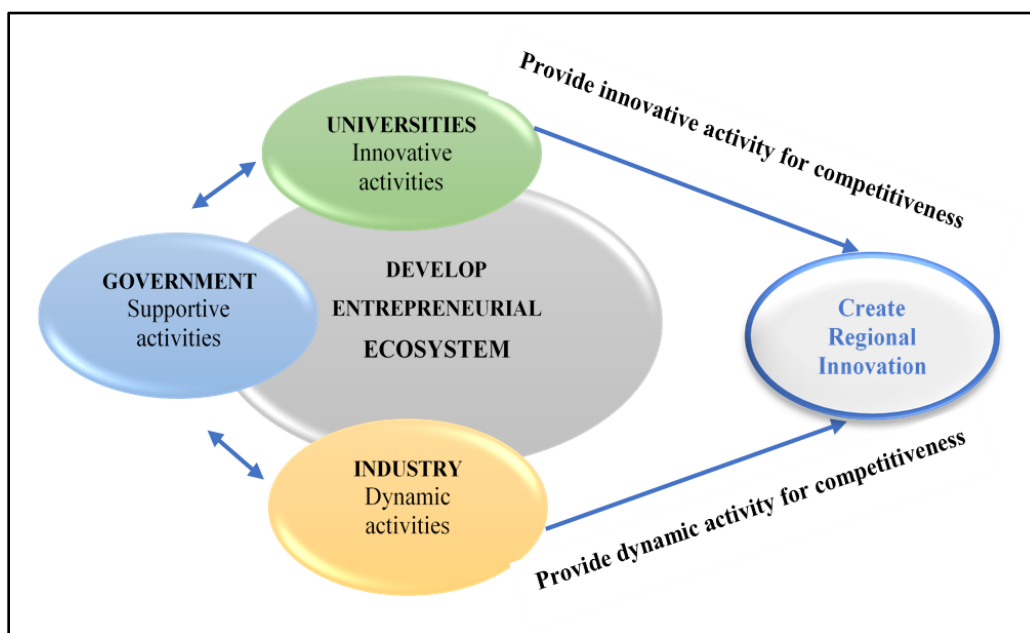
Provide innovative activity for competitiveness

UNIVERSITIES
Innovative activities

GOVERNMENT
Supportive activities

DEVELOP ENTREPRENEURIAL ECOSYSTEM

Create Regional Innovation

INDUSTRY
Dynamic activities

Provide dynamic activity for competitiveness